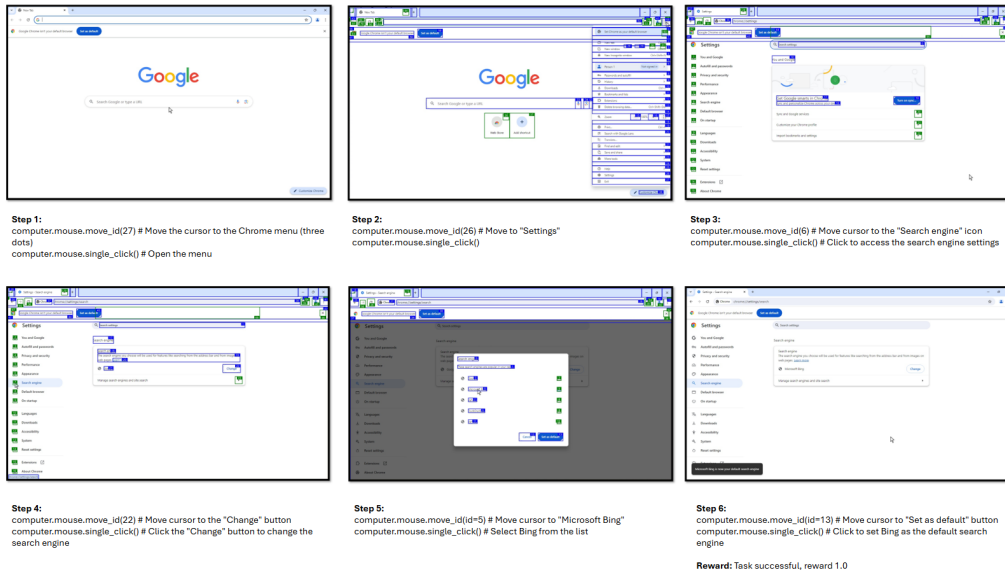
New Tab

Google Chrome isn't your default browser

Set as default

Google

Search Google or type a URL

Customize Chrome

Step 1:
computer.mouse.move_id(27) # Move the cursor to the Chrome menu (three dots)
computer.mouse.single_click() # Open the menu

Google

Settings

Step 2:
computer.mouse.move_id(26) # Move to "Settings"
computer.mouse.single_click()

Settings

You and Google
Autofill and passwords
Privacy and security
Performance
Appearance
Search engine
Default browser
On startup
Languages
Downloads
Accessibility
System
Reset settings
Extensions
About Chrome

Step 3:
computer.mouse.move_id(6) # Move the cursor to the "Search engine" icon
computer.mouse.single_click() # Click to access the search engine settings

Settings – Search engine

Settings

Step 4:
computer.mouse.move_id(22) # Move cursor to the "Change" button
computer.mouse.single_click() # Click the "Change" button to change the search engine

Settings

Set as default

Step 5:
computer.mouse.move_id(id=5) # Move cursor to "Microsoft Bing"
computer.mouse.single_click() # Select Bing from the list

Settings – Search engine

Settings

Search engine

Microsoft Bing

Change

Manage search engines and site search

Microsoft Bing is now your default search engine

Step 6:
computer.mouse.move_id(id=13) # Move cursor to "Set as default" button
computer.mouse.single_click() # Click to set Bing as the default search engine

Reward: Task successful, reward 1.0